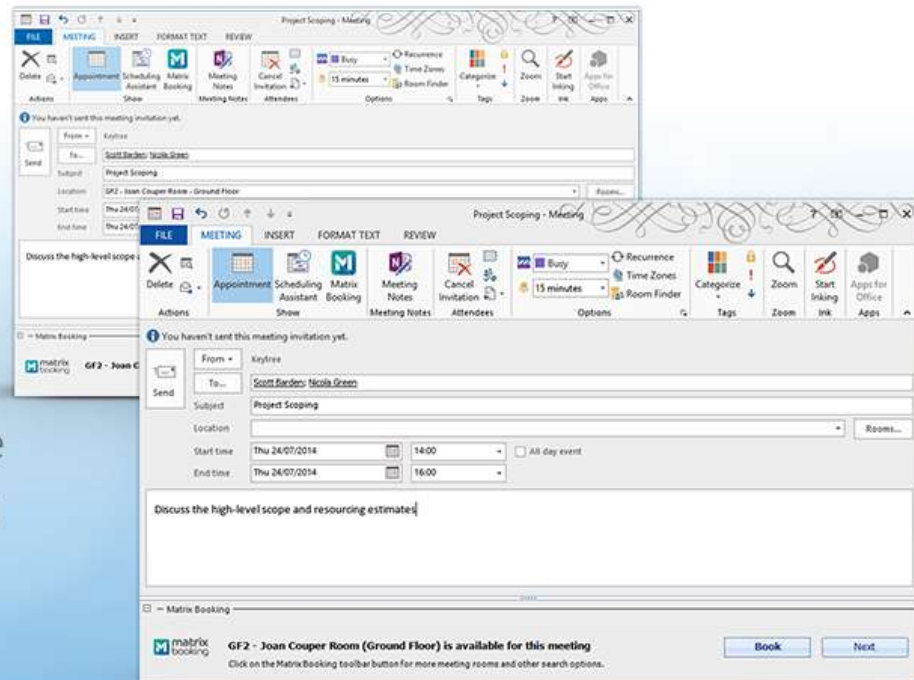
Project Scoping - Meeting
? — □ X
FILE MEETING INSERT FORMAT TEXT REVIEW
Delete
Actions
Appointment Scheduling Assistant Matrix Booking
Show
Meeting Notes
Meeting Notes
Cancel Invitation
Attendees
Busy
15 minutes
Recurrence
Time Zones
Room Finder
Options
Categorize
Tags
Zoom
Zoom
Start Inking
Ink
Apps for Office
Apps
You haven't sent this meeting invitation yet.
Send
From Keytree
To... Scott Barden; Nicola Green
Subject Project Scoping
Location GF2 - Joan Couper Room - Ground Floor
Rooms...
Start time Thu 24/07
End time Thu 24/07
Discuss the high-level scope a
— Matrix Booking
matrix booking GF2 - Joan C

Project Scoping - Meeting
? — □ X
FILE MEETING INSERT FORMAT TEXT REVIEW
Delete
Actions
Appointment Scheduling Assistant Matrix Booking
Show
Meeting Notes
Meeting Notes
Cancel Invitation
Attendees
Busy
15 minutes
Recurrence
Time Zones
Room Finder
Options
Categorize
Tags
Zoom
Zoom
Start Inking
Ink
Apps for Office
Apps
You haven't sent this meeting invitation yet.
Send
From Keytree
To... Scott Barden; Nicola Green
Subject Project Scoping
Location
Rooms...
Start time Thu 24/07/2014 14:00 All day event
End time Thu 24/07/2014 16:00

Discuss the high-level scope and resourcing estimates

— Matrix Booking
matrix booking
GF2 - Joan Couper Room (Ground Floor) is available for this meeting
Click on the Matrix Booking toolbar button for more meeting rooms and other search options.
Book
Next